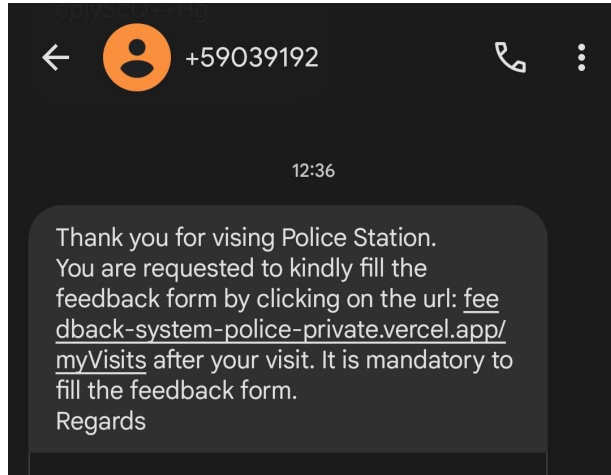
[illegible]

+59039192

12:36

Thank you for vising Police Station. You are requested to kindly fill the feedback form by clicking on the url: feedback-system-police-private.vercel.app/myVisits after your visit. It is mandatory to fill the feedback form.
Regards